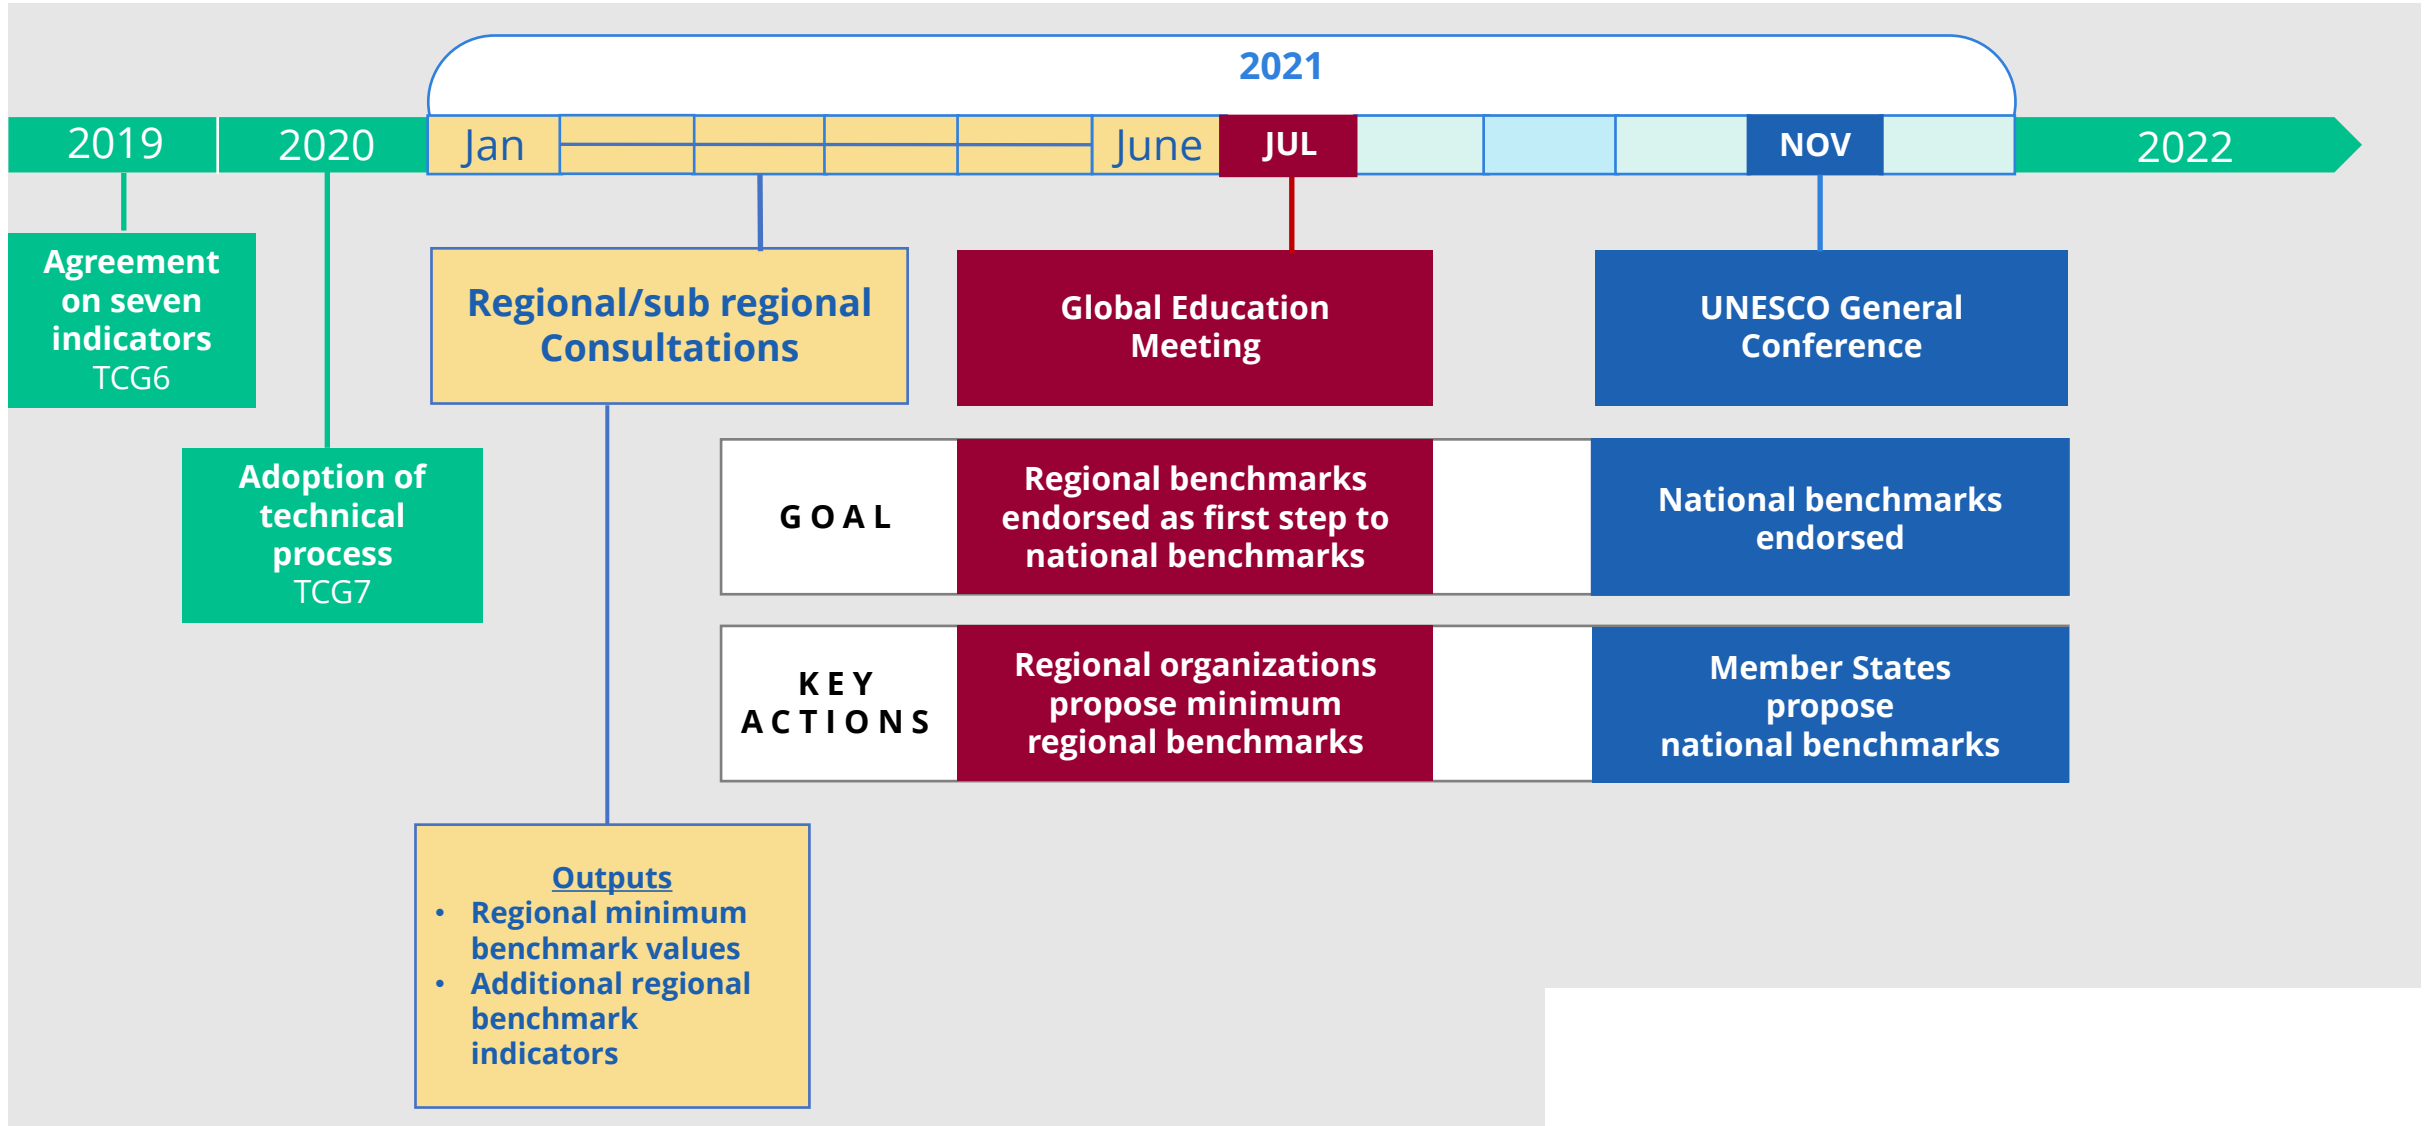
2021

2019 2020 Jan June JUL NOV 2022

Agreement on seven indicators
TCG6

Adoption of technical process
TCG7

Regional/sub regional Consultations

Global Education Meeting

UNESCO General Conference

GOAL

Regional benchmarks endorsed as first step to national benchmarks

National benchmarks endorsed

KEY ACTIONS

Regional organizations propose minimum regional benchmarks

Member States propose national benchmarks

Outputs
- Regional minimum benchmark values
- Additional regional benchmark indicators